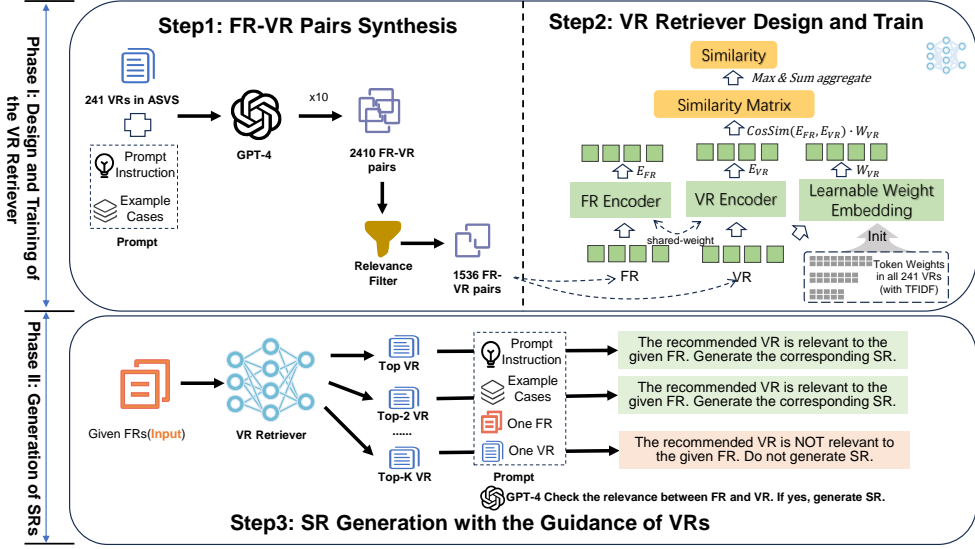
Phase I: Design and Training of the VR Retriever

Step1: FR-VR Pairs Synthesis

241 VRs in ASVS

Prompt Instruction

Example Cases

Prompt

GPT-4

x10

2410 FR-VR pairs

Relevance Filter

1536 FR-VR pairs

Step2: VR Retriever Design and Train

Similarity

Max & Sum aggregate

Similarity Matrix

$CosSim(E_{FR}, E_{VR}) \cdot W_{VR}$

$E_{FR}$

$E_{VR}$

$W_{VR}$

FR Encoder

VR Encoder

Learnable Weight Embedding

shared-weight

Init

FR

VR

Token Weights in all 241 VRs (with TFIDF)

Phase II: Generation of SRs

Given FRs(Input)

VR Retriever

Top VR

Top-2 VR

......

Top-K VR

Prompt Instruction

Example Cases

One FR

One VR

Prompt

The recommended VR is relevant to the given FR. Generate the corresponding SR.

The recommended VR is relevant to the given FR. Generate the corresponding SR.

The recommended VR is NOT relevant to the given FR. Do not generate SR.

GPT-4 Check the relevance between FR and VR. If yes, generate SR.

Step3: SR Generation with the Guidance of VRs